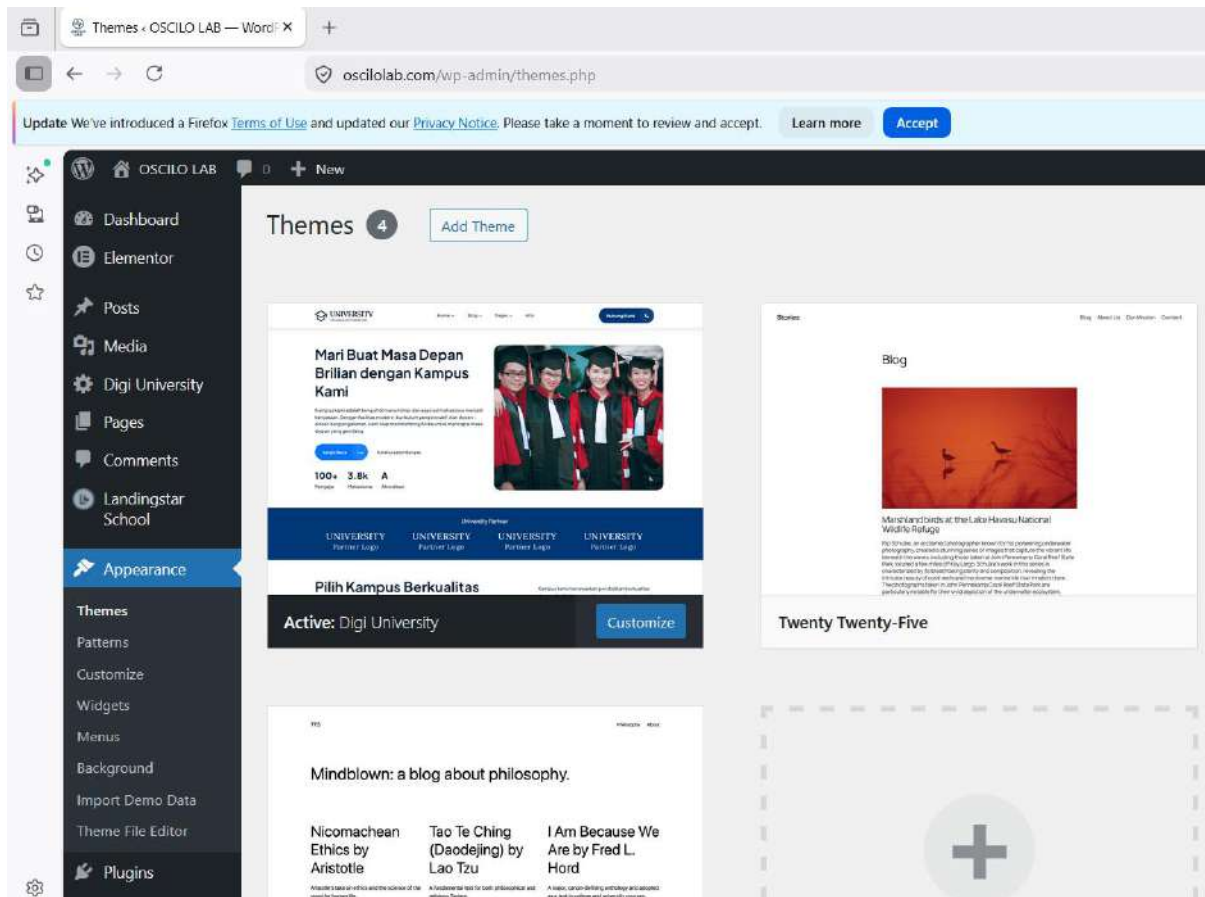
Themes ‹ OSCILO LAB — WordP ×

oscilolab.com/wp-admin/themes.php

Update We've introduced a Firefox Terms of Use and updated our Privacy Notice. Please take a moment to review and accept. Learn more Accept

OSCILO LAB 0 New

Dashboard
Elementor
Posts
Media
Digi University
Pages
Comments
Landingstar School
Appearance
Themes
Patterns
Customize
Widgets
Menus
Background
Import Demo Data
Theme File Editor
Plugins

Themes 4 Add Theme

UNIVERSITY

Mari Buat Masa Depan Brilian dengan Kampus Kami

100+ 3.8k A

UNIVERSITY Partner Logo UNIVERSITY Partner Logo UNIVERSITY Partner Logo UNIVERSITY Partner Logo

Pilih Kampus Berkualitas

Active: Digi University Customize

Stories

Blog

Marshland birds at the Lake Havasu National Wildlife Refuge

Twenty Twenty-Five

Mindblown: a blog about philosophy.

Nicomachean Ethics by Aristotle

Tao Te Ching (Daodejing) by Lao Tzu

I Am Because We Are by Fred L. Hord